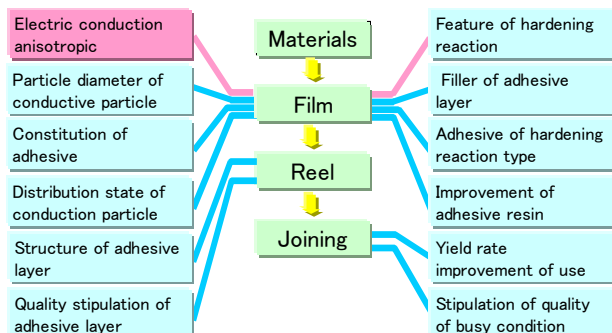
Electric conduction anisotropic

Particle diameter of conductive particle

Constitution of adhesive

Distribution state of conduction particle

Structure of adhesive layer

Quality stipulation of adhesive layer

Materials

Film

Reel

Joining

Feature of hardening reaction

Filler of adhesive layer

Adhesive of hardening reaction type

Improvement of adhesive resin

Yield rate improvement of use

Stipulation of quality of busy condition